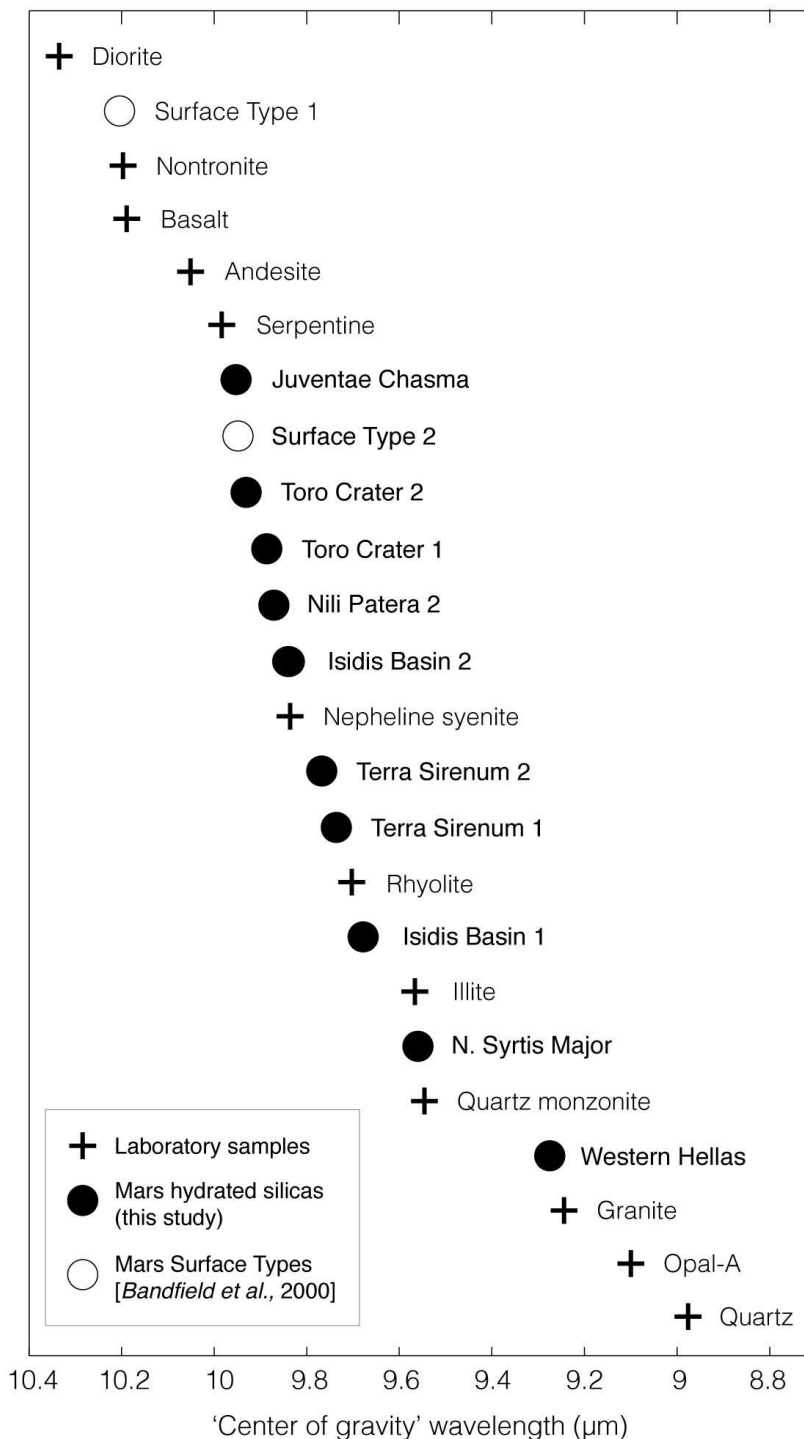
Diorite
Surface Type 1
Nontronite
Basalt
Andesite
Serpentine
Juventae Chasma
Surface Type 2
Toro Crater 2
Toro Crater 1
Nili Patera 2
Isidis Basin 2
Nepheline syenite
Terra Sirenum 2
Terra Sirenum 1
Rhyolite
Isidis Basin 1
Illite
N. Syrtis Major
Quartz monzonite
Western Hellas
Granite
Opal-A
Quartz

Laboratory samples
Mars hydrated silicas (this study)
Mars Surface Types [*Bandfield et al.,* 2000]

10.4 10.2 10 9.8 9.6 9.4 9.2 9 8.8
'Center of gravity' wavelength (µm)